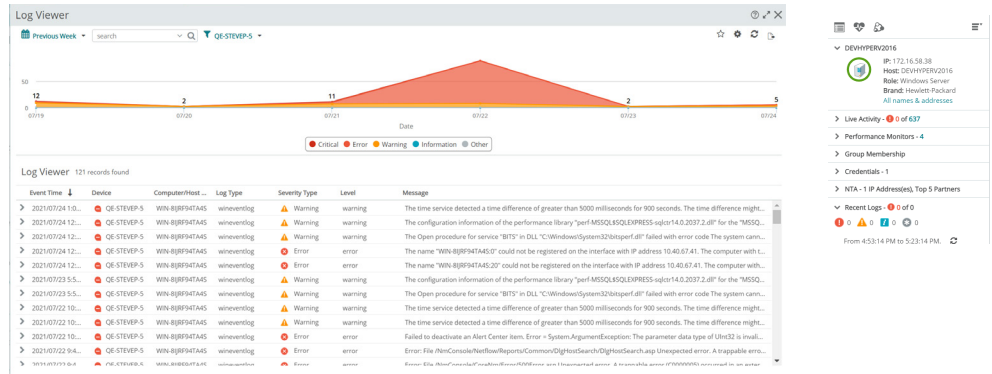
Log Viewer

Previous Week search QE-STEVEP-5

50
0
12 2 11 2 5
07/19 07/20 07/21 07/22 07/23 07/24
Date

Critical Error Warning Information Other

Log Viewer 121 records found

| Event Time | Device | Computer/Host ... | Log Type | Severity Type | Level | Message |
|---|---|---|---|---|---|---|
| 2021/07/24 1:0... | QE-STEVEP-5 | WIN-8JRF94T4A45 | wineventlog | Warning | warning | The time service detected a time difference of greater than 5000 milliseconds for 900 seconds. The time difference might... |
| 2021/07/24 12:... | QE-STEVEP-5 | WIN-8JRF94T4A45 | wineventlog | Warning | warning | The configuration information of the performance library "perf-MSSQL$SQLEXPRESS-sqlctr14.0.2037.2.dll" for the "MSSQ... |
| 2021/07/24 12:... | QE-STEVEP-5 | WIN-8JRF94T4A45 | wineventlog | Warning | warning | The Open procedure for service "BITS" in DLL "C:\Windows\System32\bitsperf.dll" failed with error code The system cann... |
| 2021/07/24 12:... | QE-STEVEP-5 | WIN-8JRF94T4A45 | wineventlog | Error | error | The name "WIN-8JRF94T4A45:0" could not be registered on the interface with IP address 10.40.67.41. The computer with t... |
| 2021/07/24 12:... | QE-STEVEP-5 | WIN-8JRF94T4A45 | wineventlog | Error | error | The name "WIN-8JRF94T4A45:20" could not be registered on the interface with IP address 10.40.67.41. The computer with... |
| 2021/07/23 5:5... | QE-STEVEP-5 | WIN-8JRF94T4A45 | wineventlog | Warning | warning | The configuration information of the performance library "perf-MSSQL$SQLEXPRESS-sqlctr14.0.2037.2.dll" for the "MSSQ... |
| 2021/07/23 5:5... | QE-STEVEP-5 | WIN-8JRF94T4A45 | wineventlog | Warning | warning | The Open procedure for service "BITS" in DLL "C:\Windows\System32\bitsperf.dll" failed with error code The system cann... |
| 2021/07/22 10:... | QE-STEVEP-5 | WIN-8JRF94T4A45 | wineventlog | Warning | warning | The time service detected a time difference of greater than 5000 milliseconds for 900 seconds. The time difference might... |
| 2021/07/22 10:... | QE-STEVEP-5 | WIN-8JRF94T4A45 | wineventlog | Warning | warning | The time service detected a time difference of greater than 5000 milliseconds for 900 seconds. The time difference might... |
| 2021/07/22 10:... | QE-STEVEP-5 | WIN-8JRF94T4A45 | wineventlog | Error | error | Failed to deactivate an Alert Center item. Error = System.ArgumentException: The parameter data type of UInt32 is invali... |
| 2021/07/22 9:4... | QE-STEVEP-5 | WIN-8JRF94T4A45 | wineventlog | Error | error | Error: File /NmConsole/Netflow/Reports/Common/DlgHostSearch/DlgHostSearch.asp Unexpected error. A trappable erro... |
| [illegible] | QE-STEVEP-5 | WIN-8JRF94T4A45 | wineventlog | Error | error | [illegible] |

DEVHYPERV2016
IP: 172.16.58.38
Host: DEVHYPERV2016
Role: Windows Server
Brand: Hewlett-Packard
All names & addresses

Live Activity - 0 of 637
Performance Monitors - 4
Group Membership
Credentials - 1
NTA - 1 IP Address(es), Top 5 Partners
Recent Logs - 0 of 0
0 0 0 0
From 4:53:14 PM to 5:23:14 PM.